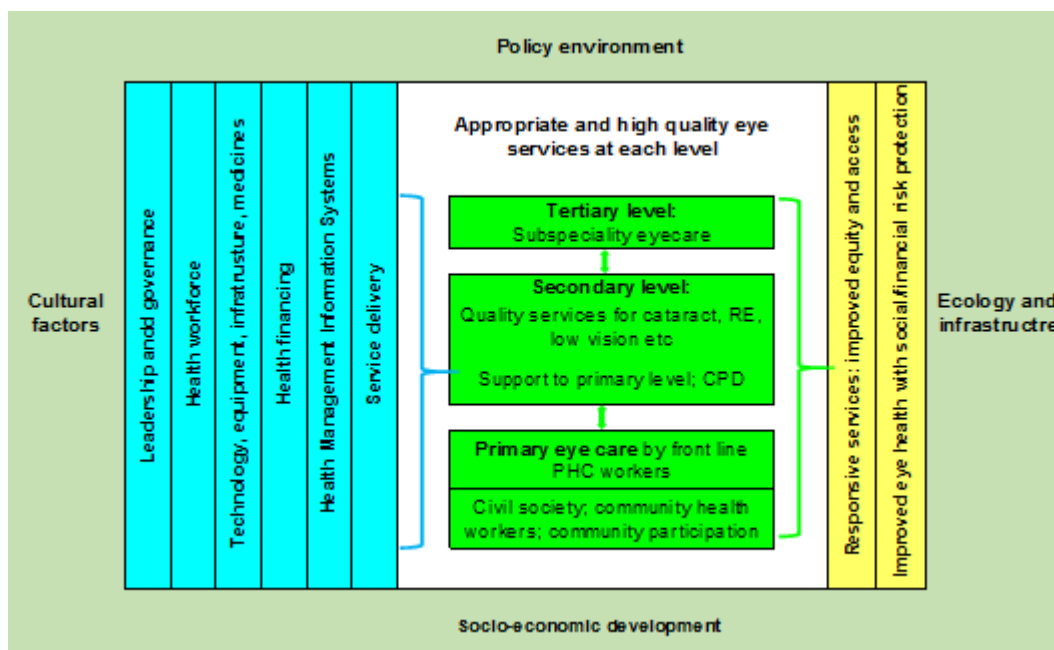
Policy environment

Cultural factors

Leadership andd governance

Health workforce

Technology, equipment, infratrusture, medicines

Health financing

Health Management Information Systems

Service delivery

Appropriate and high quality eye services at each level

Tertiary level:
Subspeciality eyecare

Secondary level:
Quality services for cataract, RE, low vision etc

Support to primary level; CPD

Primary eye care by front line PHC workers

Civil society; community health workers; community participation

Responsive services: improved equity and access

Improved eye health with social/financial risk protection

Ecology and infrastructre

Socio-economic development